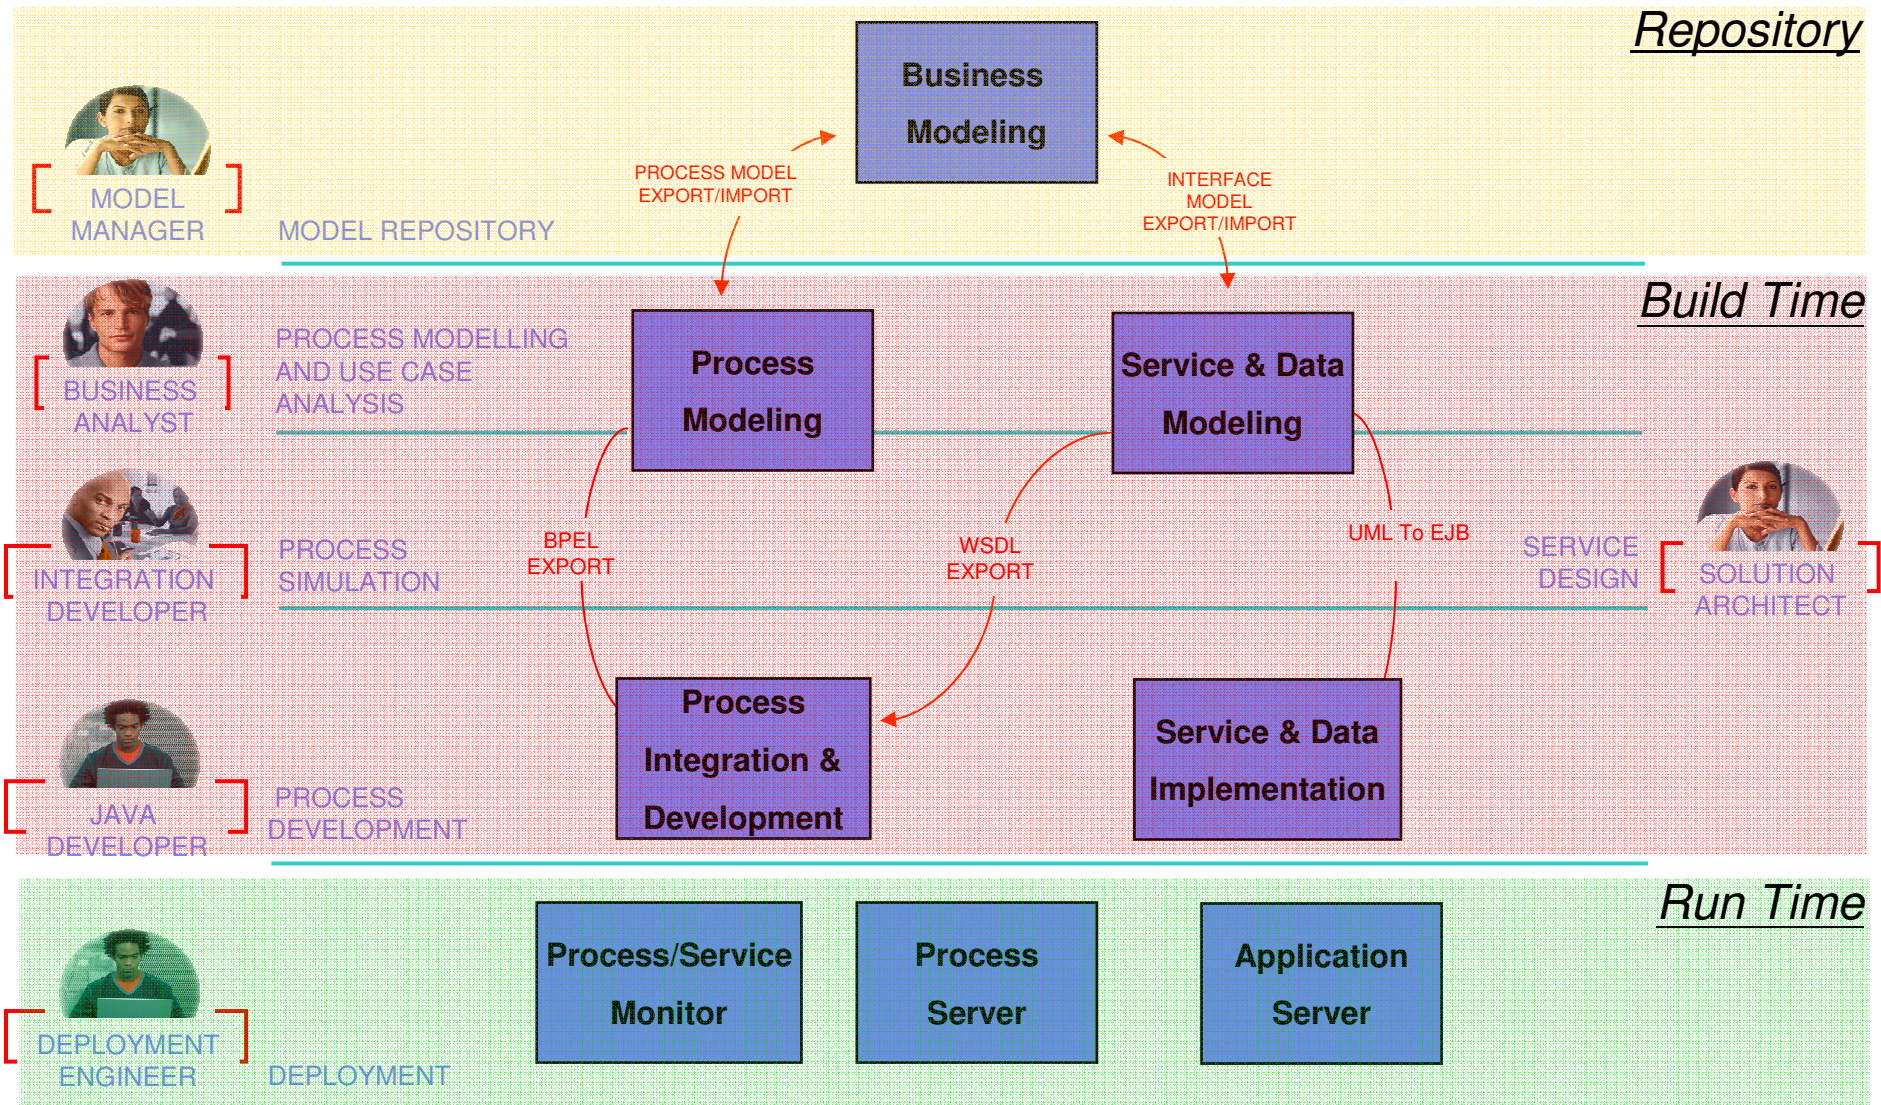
Repository

Business Modeling

MODEL MANAGER

MODEL REPOSITORY

PROCESS MODEL EXPORT/IMPORT

INTERFACE MODEL EXPORT/IMPORT

Build Time

BUSINESS ANALYST

PROCESS MODELLING AND USE CASE ANALYSIS

Process Modeling

Service & Data Modeling

INTEGRATION DEVELOPER

PROCESS SIMULATION

BPEL EXPORT

WSDL EXPORT

UML To EJB

SERVICE DESIGN

SOLUTION ARCHITECT

JAVA DEVELOPER

PROCESS DEVELOPMENT

Process Integration & Development

Service & Data Implementation

Run Time

DEPLOYMENT ENGINEER

DEPLOYMENT

Process/Service Monitor

Process Server

Application Server